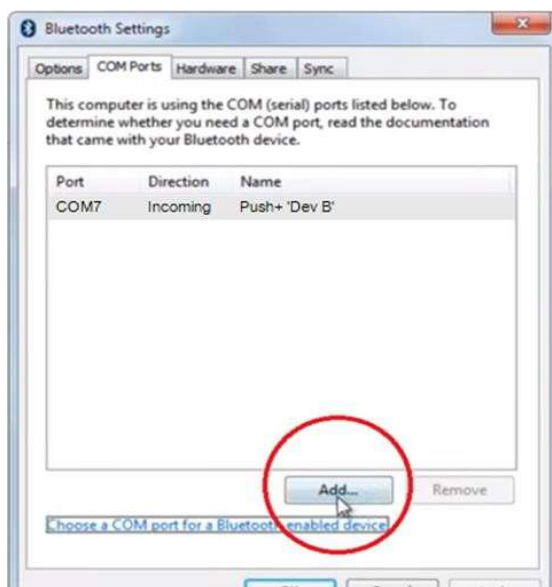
Bluetooth Settings

Options | COM Ports | Hardware | Share | Sync

This computer is using the COM (serial) ports listed below. To determine whether you need a COM port, read the documentation that came with your Bluetooth device.

| Port | Direction | Name |
|---|---|---|
| COM7 | Incoming | Push+ 'Dev B' |

Add... Remove

Choose a COM port for a Bluetooth enabled device

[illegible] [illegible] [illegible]